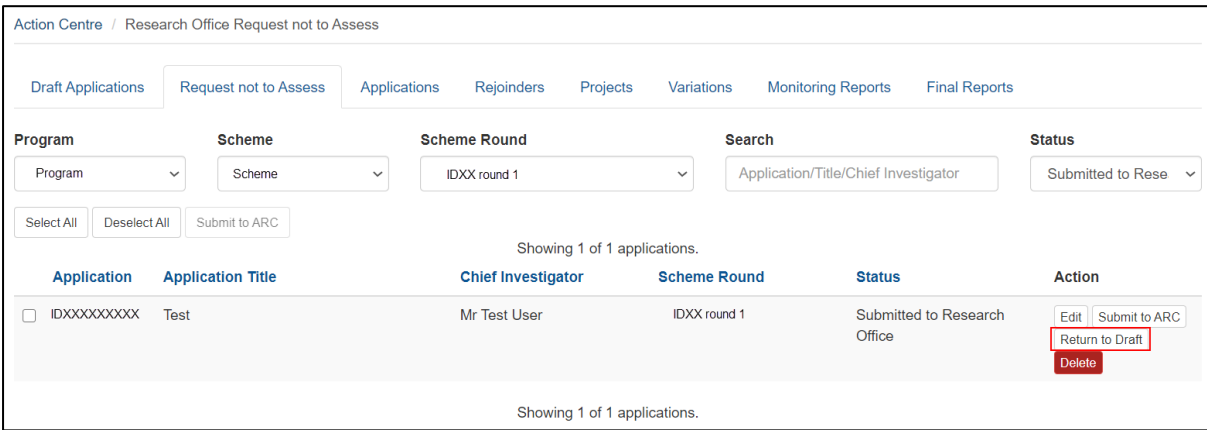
Action Centre / Research Office Request not to Assess

Draft Applications | Request not to Assess | Applications | Rejoinders | Projects | Variations | Monitoring Reports | Final Reports

Program
Program

Scheme
Scheme

Scheme Round
IDXX round 1

Search
Application/Title/Chief Investigator

Status
Submitted to Rese

Select All | Deselect All | Submit to ARC

Showing 1 of 1 applications.

| Application | Application Title | Chief Investigator | Scheme Round | Status | Action |
|---|---|---|---|---|---|
| IDXXXXXXXXX | Test | Mr Test User | IDXX round 1 | Submitted to Research Office | Edit Submit to ARC Return to Draft Delete |

Showing 1 of 1 applications.